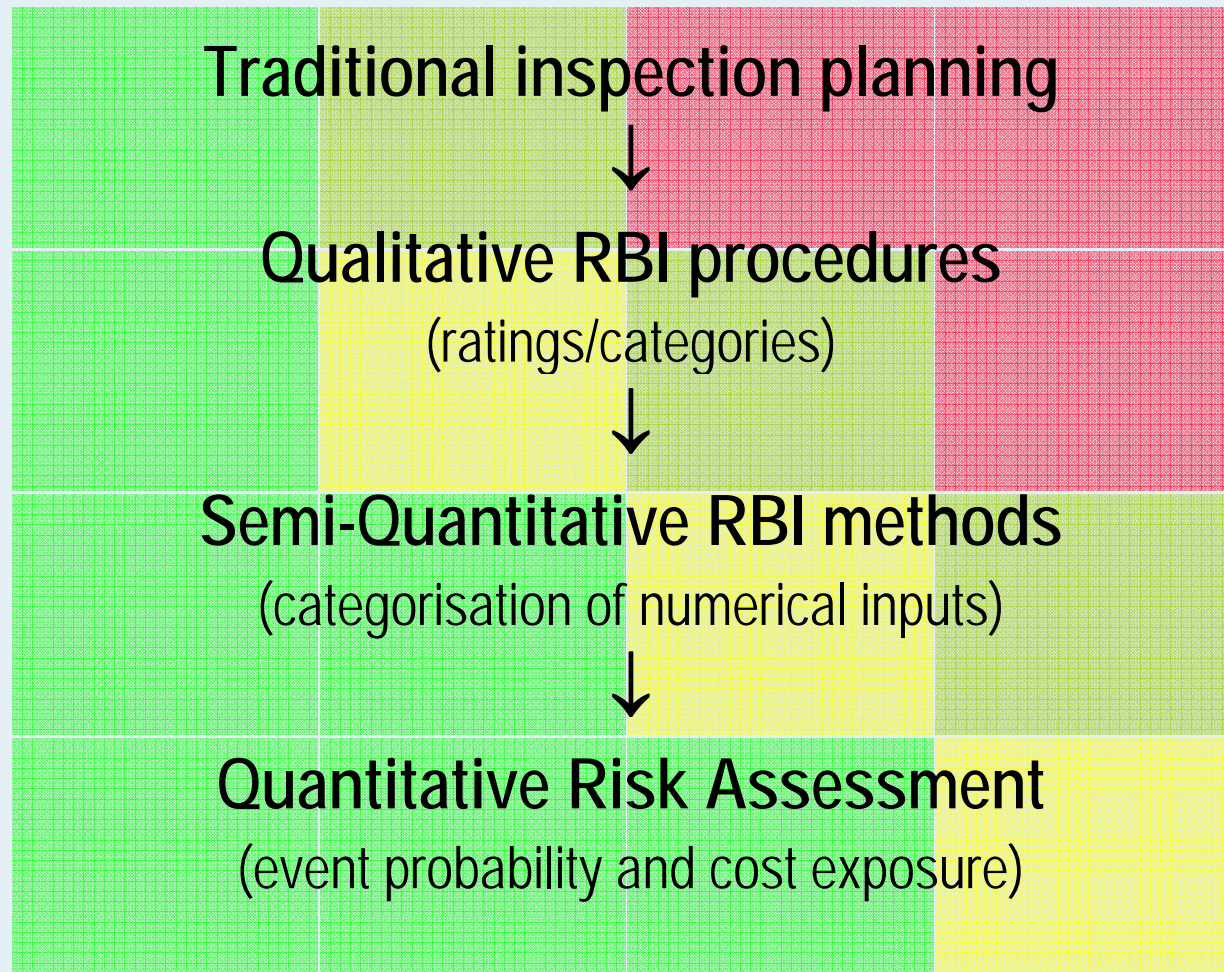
Traditional inspection planning

↓

Qualitative RBI procedures

(ratings/categories)

↓

Semi-Quantitative RBI methods

(categorisation of numerical inputs)

↓

Quantitative Risk Assessment

(event probability and cost exposure)